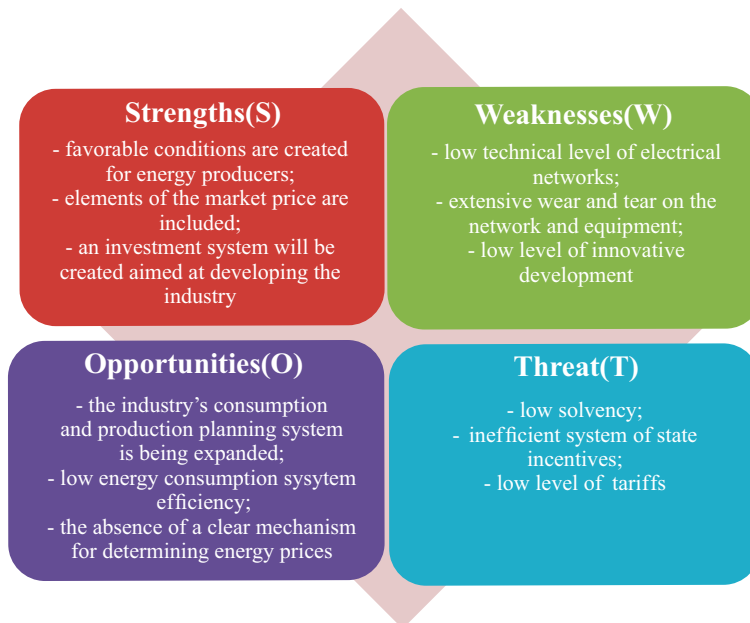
Strengths(S)
- favorable conditions are created for energy producers;
- elements of the market price are included;
- an investment system will be created aimed at developing the industry

Weaknesses(W)
- low technical level of electrical networks;
- extensive wear and tear on the network and equipment;
- low level of innovative development

Opportunities(O)
- the industry’s consumption and production planning system is being expanded;
- low energy consumption sysytem efficiency;
- the absence of a clear mechanism for determining energy prices

Threat(T)
- low solvency;
- inefficient system of state incentives;
- low level of tariffs